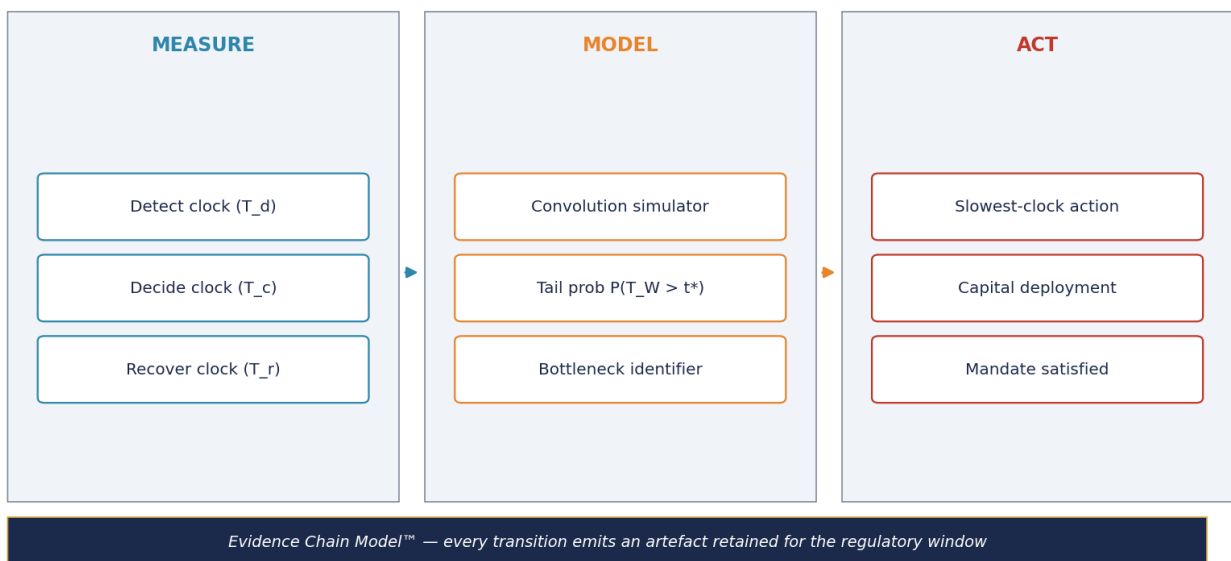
MEASURE

Detect clock (T_d)

Decide clock (T_c)

Recover clock (T_r)

MODEL

Convolution simulator

Tail prob P(T_W > t*)

Bottleneck identifier

ACT

Slowest-clock action

Capital deployment

Mandate satisfied

*Evidence Chain Model™ — every transition emits an artefact retained for the regulatory window*